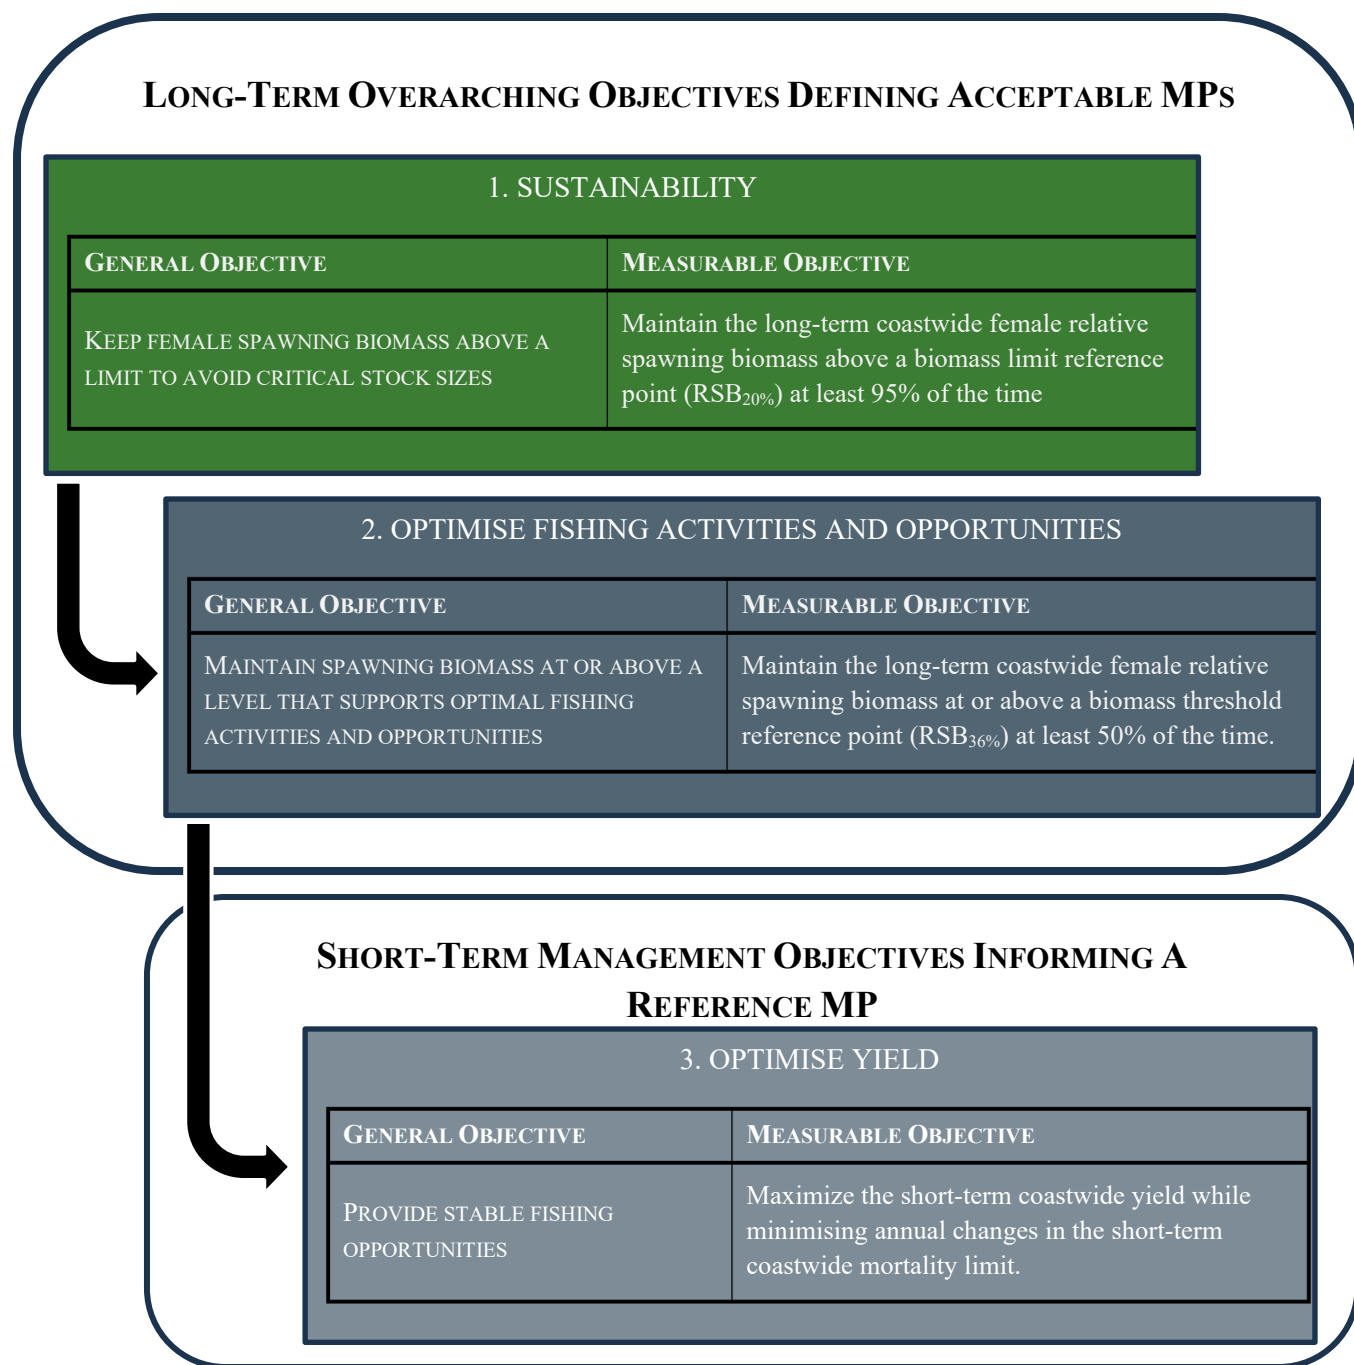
LONG-TERM OVERARCHING OBJECTIVES DEFINING ACCEPTABLE MPS

1. SUSTAINABILITY

| GENERAL OBJECTIVE | MEASURABLE OBJECTIVE |
|---|---|
| KEEP FEMALE SPAWNING BIOMASS ABOVE A LIMIT TO AVOID CRITICAL STOCK SIZES | Maintain the long-term coastwide female relative spawning biomass above a biomass limit reference point ($RSB_{20\%}$) at least 95% of the time |

2. OPTIMISE FISHING ACTIVITIES AND OPPORTUNITIES

| GENERAL OBJECTIVE | MEASURABLE OBJECTIVE |
|---|---|
| MAINTAIN SPAWNING BIOMASS AT OR ABOVE A LEVEL THAT SUPPORTS OPTIMAL FISHING ACTIVITIES AND OPPORTUNITIES | Maintain the long-term coastwide female relative spawning biomass at or above a biomass threshold reference point ($RSB_{36\%}$) at least 50% of the time. |

SHORT-TERM MANAGEMENT OBJECTIVES INFORMING A REFERENCE MP

3. OPTIMISE YIELD

| GENERAL OBJECTIVE | MEASURABLE OBJECTIVE |
|---|---|
| PROVIDE STABLE FISHING OPPORTUNITIES | Maximize the short-term coastwide yield while minimising annual changes in the short-term coastwide mortality limit. |